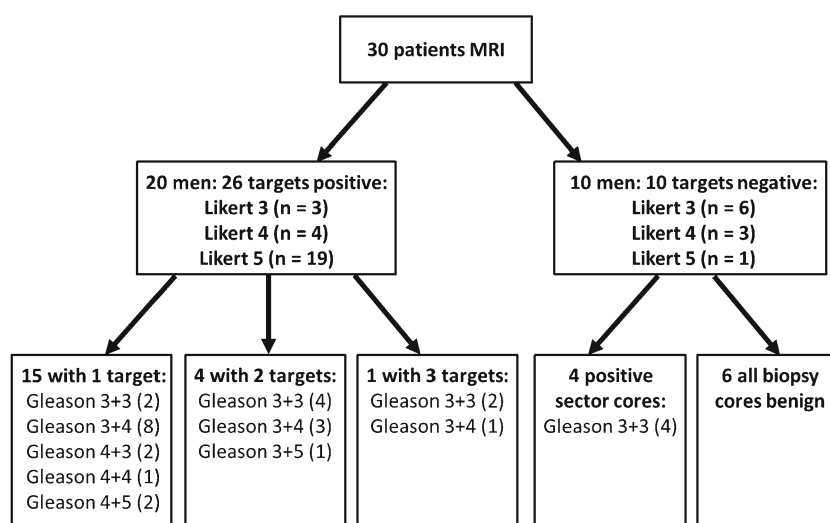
30 patients MRI

20 men: 26 targets positive:
Likert 3 (n = 3)
Likert 4 (n = 4)
Likert 5 (n = 19)

10 men: 10 targets negative:
Likert 3 (n = 6)
Likert 4 (n = 3)
Likert 5 (n = 1)

15 with 1 target:
Gleason 3+3 (2)
Gleason 3+4 (8)
Gleason 4+3 (2)
Gleason 4+4 (1)
Gleason 4+5 (2)

4 with 2 targets:
Gleason 3+3 (4)
Gleason 3+4 (3)
Gleason 3+5 (1)

1 with 3 targets:
Gleason 3+3 (2)
Gleason 3+4 (1)

4 positive sector cores:
Gleason 3+3 (4)

6 all biopsy cores benign